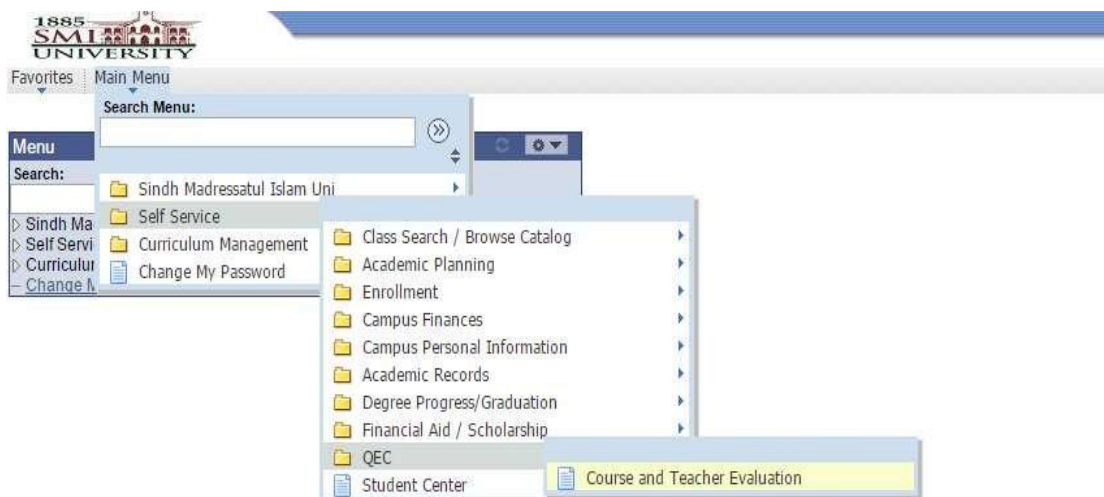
1885
SMI
UNIVERSITY

Favorites Main Menu

Search Menu:

Menu
Search:

Sindh Ma
Self Servi
Curriculur
– Change M

Sindh Madressatul Islam Uni
Self Service
Curriculum Management
Change My Password

Class Search / Browse Catalog
Academic Planning
Enrollment
Campus Finances
Campus Personal Information
Academic Records
Degree Progress/Graduation
Financial Aid / Scholarship
QEC
Student Center

Course and Teacher Evaluation